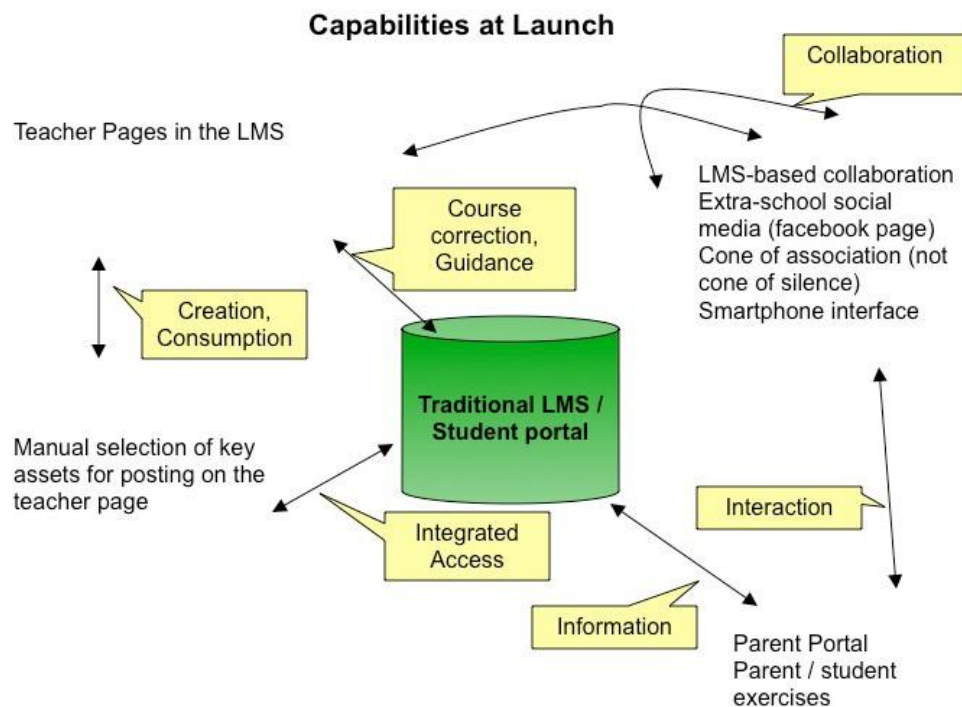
Capabilities at Launch

Collaboration

Teacher Pages in the LMS

LMS-based collaboration
Extra-school social media (facebook page)
Cone of association (not cone of silence)
Smartphone interface

Course correction, Guidance

Creation, Consumption

Traditional LMS / Student portal

Manual selection of key assets for posting on the teacher page

Interaction

Integrated Access

Information

Parent Portal
Parent / student exercises